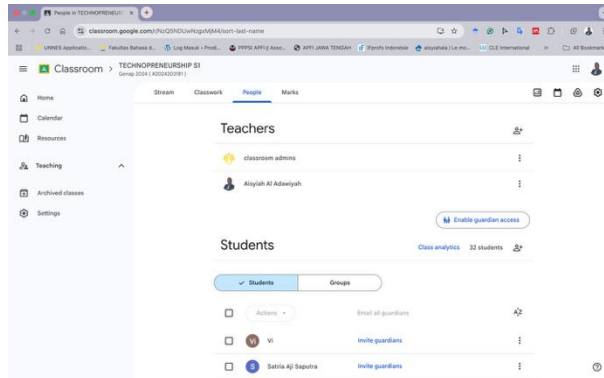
People in TECHNOPRENEUR ×
classroom.google.com/c/NzQ5NDUwNzgxMjM4/sort-last-name
UNNES Applicatio... Fakultas Bahasa d... Log Masuk › Prodi... PPPSI APFI | Asso... APFI JAWA TENGAH [Femfs Indonesia aisyiahala | Le mo... CLE International All Bookmarks
Classroom > TECHNOPRENEURSHIP S1
Genap 2024 | K2024203181 |
Stream Classwork People Marks
Home
Calendar
Resources
Teaching
Archived classes
Settings
Teachers
classroom admins
Aisyiah Al Adawiyah
Enable guardian access
Students
Class analytics 32 students
Students Groups
Actions
Email all guardians
Vi
Invite guardians
Satria Aji Saputra
Invite guardians